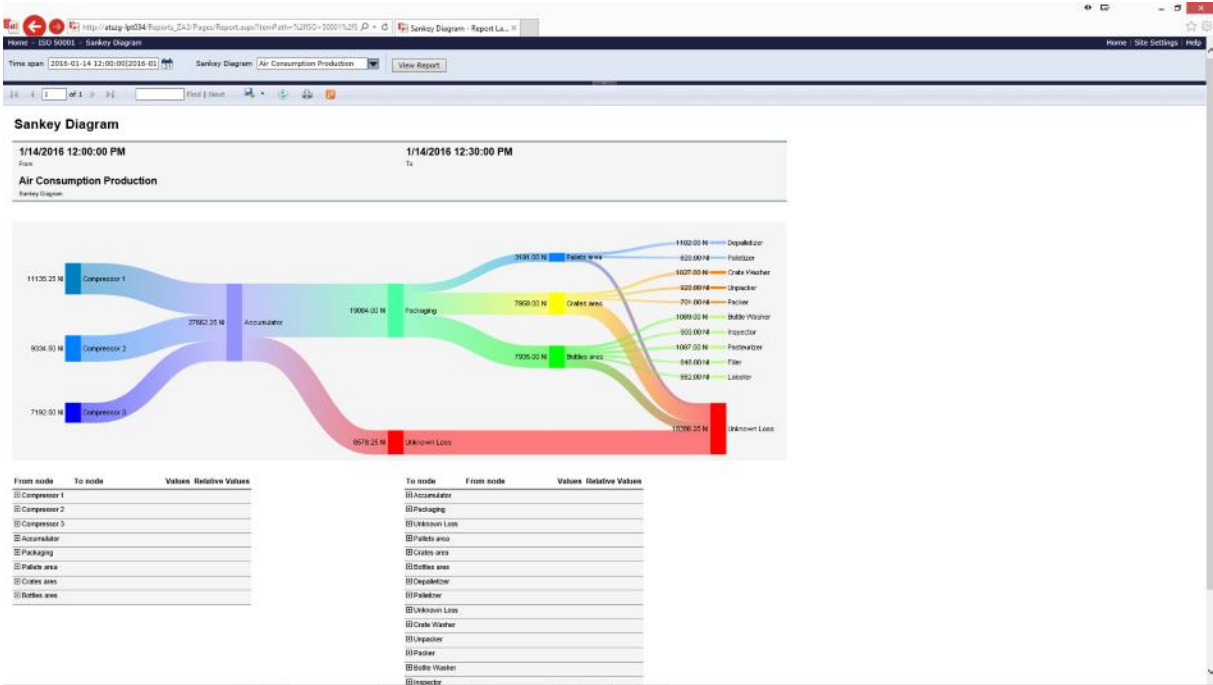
http://atazg-lpt034/Reports_ZAS/Pages/Report.aspx?ItemPath=%2fISO+50001%2fS
Sankey Diagram - Report Lo... ×

Home > ISO 50001 > Sankey Diagram
Home | Site Settings | Help

Time span 2016-01-14 12:00:00|2016-01
Sankey Diagram Air Consumption Production
View Report

1 of 1
Find | Next

Sankey Diagram

1/14/2016 12:00:00 PM
From

1/14/2016 12:30:00 PM
To

Air Consumption Production
Sankey Diagram

11135.25 N Compressor 1
9334.50 N Compressor 2
7192.50 N Compressor 3
27662.25 N Accumulator
19084.00 N Packaging
8578.25 N Unknown Loss
3191.00 N Pallets area
7868.00 N Crates area
7935.00 N Bottles area
1102.00 N Depalletizer
820.00 N Palletizer
1027.00 N Crate Washer
920.00 N Unpacker
701.00 N Packer
1089.00 N Bottle Washer
900.00 N Inspector
1067.00 N Pasteurizer
845.00 N Filler
882.00 N Labeller
10286.35 N Unknown Loss

| From node | To node | Values | Relative Values |
|---|---|---|---|
| ⊞ Compressor 1 | | | |
| ⊞ Compressor 2 | | | |
| ⊞ Compressor 3 | | | |
| ⊞ Accumulator | | | |
| ⊞ Packaging | | | |
| ⊞ Pallets area | | | |
| ⊞ Crates ares | | | |
| ⊞ Bottles ares | | | |

| To node | From node | Values | Relative Values |
|---|---|---|---|
| ⊞ Accumulator | | | |
| ⊞ Packaging | | | |
| ⊞ Unknown Loss | | | |
| ⊞ Pallets area | | | |
| ⊞ Crates ares | | | |
| ⊞ Bottles ares | | | |
| ⊞ Depalletizer | | | |
| ⊞ Palletizer | | | |
| ⊞ Unknown Loss | | | |
| ⊞ Crate Washer | | | |
| ⊞ Unpacker | | | |
| ⊞ Packer | | | |
| ⊞ Bottle Washer | | | |
| ⊞ Inspector | | | |